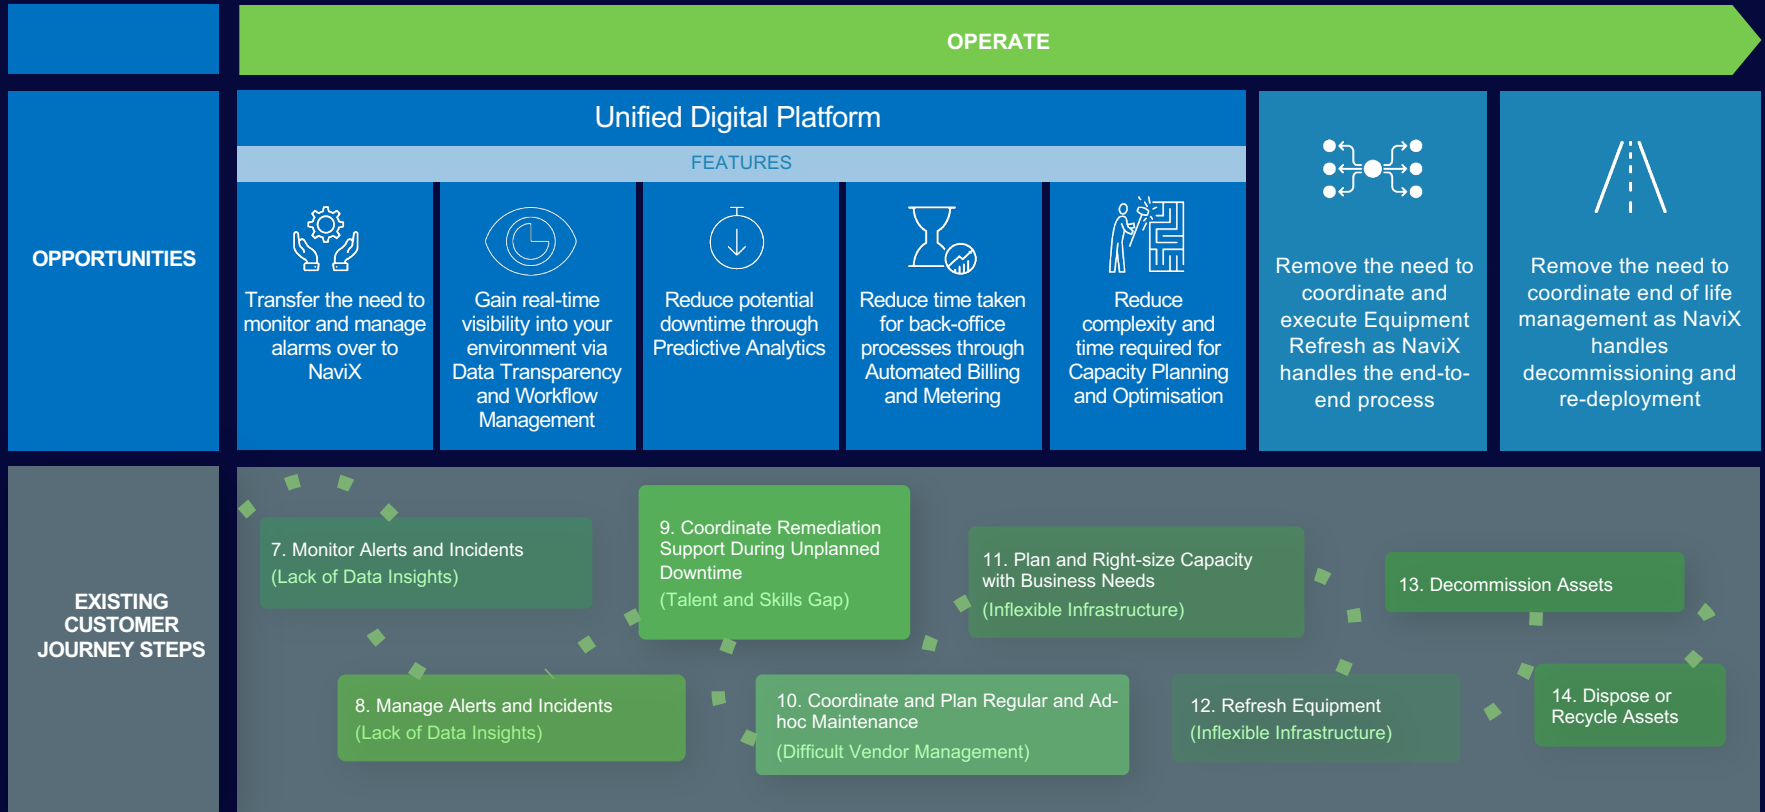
OPERATE

OPPORTUNITIES

Unified Digital Platform

FEATURES

Transfer the need to monitor and manage alarms over to NaviX

Gain real-time visibility into your environment via Data Transparency and Workflow Management

Reduce potential downtime through Predictive Analytics

Reduce time taken for back-office processes through Automated Billing and Metering

Reduce complexity and time required for Capacity Planning and Optimisation

Remove the need to coordinate and execute Equipment Refresh as NaviX handles the end-to-end process

Remove the need to coordinate end of life management as NaviX handles decommissioning and re-deployment

EXISTING CUSTOMER JOURNEY STEPS

7. Monitor Alerts and Incidents
(Lack of Data Insights)

8. Manage Alerts and Incidents
(Lack of Data Insights)

9. Coordinate Remediation Support During Unplanned Downtime
(Talent and Skills Gap)

10. Coordinate and Plan Regular and Ad-hoc Maintenance
(Difficult Vendor Management)

11. Plan and Right-size Capacity with Business Needs
(Inflexible Infrastructure)

12. Refresh Equipment
(Inflexible Infrastructure)

13. Decommission Assets

14. Dispose or Recycle Assets